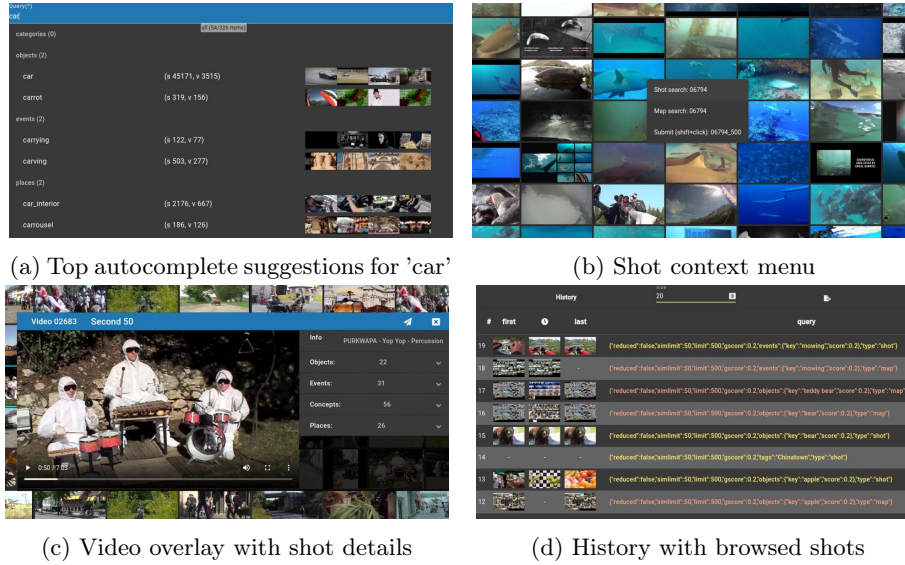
Query(*)
car
all (54/326 items)
categories (0)
objects (2)
car (s 45171, v 3515)
carrot (s 319, v 156)
events (2)
carrying (s 122, v 77)
carving (s 503, v 277)
places (2)
car_interior (s 2176, v 667)
carrousel (s 186, v 126)

(a) Top autocomplete suggestions for 'car'

Shot search: 06794
Map search: 06794
Submit (shift+click): 06794_500

(b) Shot context menu

Video 02683 Second 50
Info PURKWAPA - Yop Yop - Percussion
Objects: 22
Events: 31
Concepts: 56
Places: 26
0:50 / 7:55

(c) Video overlay with shot details

History
Size
20
# first last query
19 {"reduced":false,"similimit":50,"limit":500,"gscore":0.2,"events":{"key":"mowing","score":0.2},"type":"shot"}
18 - {"reduced":false,"similimit":50,"limit":500,"gscore":0.2,"events":{"key":"mowing","score":0.2},"type":"map"}
17 {"reduced":false,"similimit":50,"limit":500,"gscore":0.2,"objects":{"key":"teddy bear","score":0.2},"type":"map"
16 {"reduced":false,"similimit":50,"limit":500,"gscore":0.2,"objects":{"key":"bear","score":0.2},"type":"map"}
15 {"reduced":false,"similimit":50,"limit":500,"gscore":0.2,"objects":{"key":"bear","score":0.2},"type":"shot"}
14 - - - {"reduced":false,"similimit":50,"limit":500,"gscore":0.2,"tags":"Chinatown","type":"shot"}
13 {"reduced":false,"similimit":50,"limit":500,"gscore":0.2,"objects":{"key":"apple","score":0.2},"type":"shot"}
12 - {"reduced":false,"similimit":50,"limit":500,"gscore":0.2,"objects":{"key":"apple","score":0.2},"type":"map"}

(d) History with browsed shots